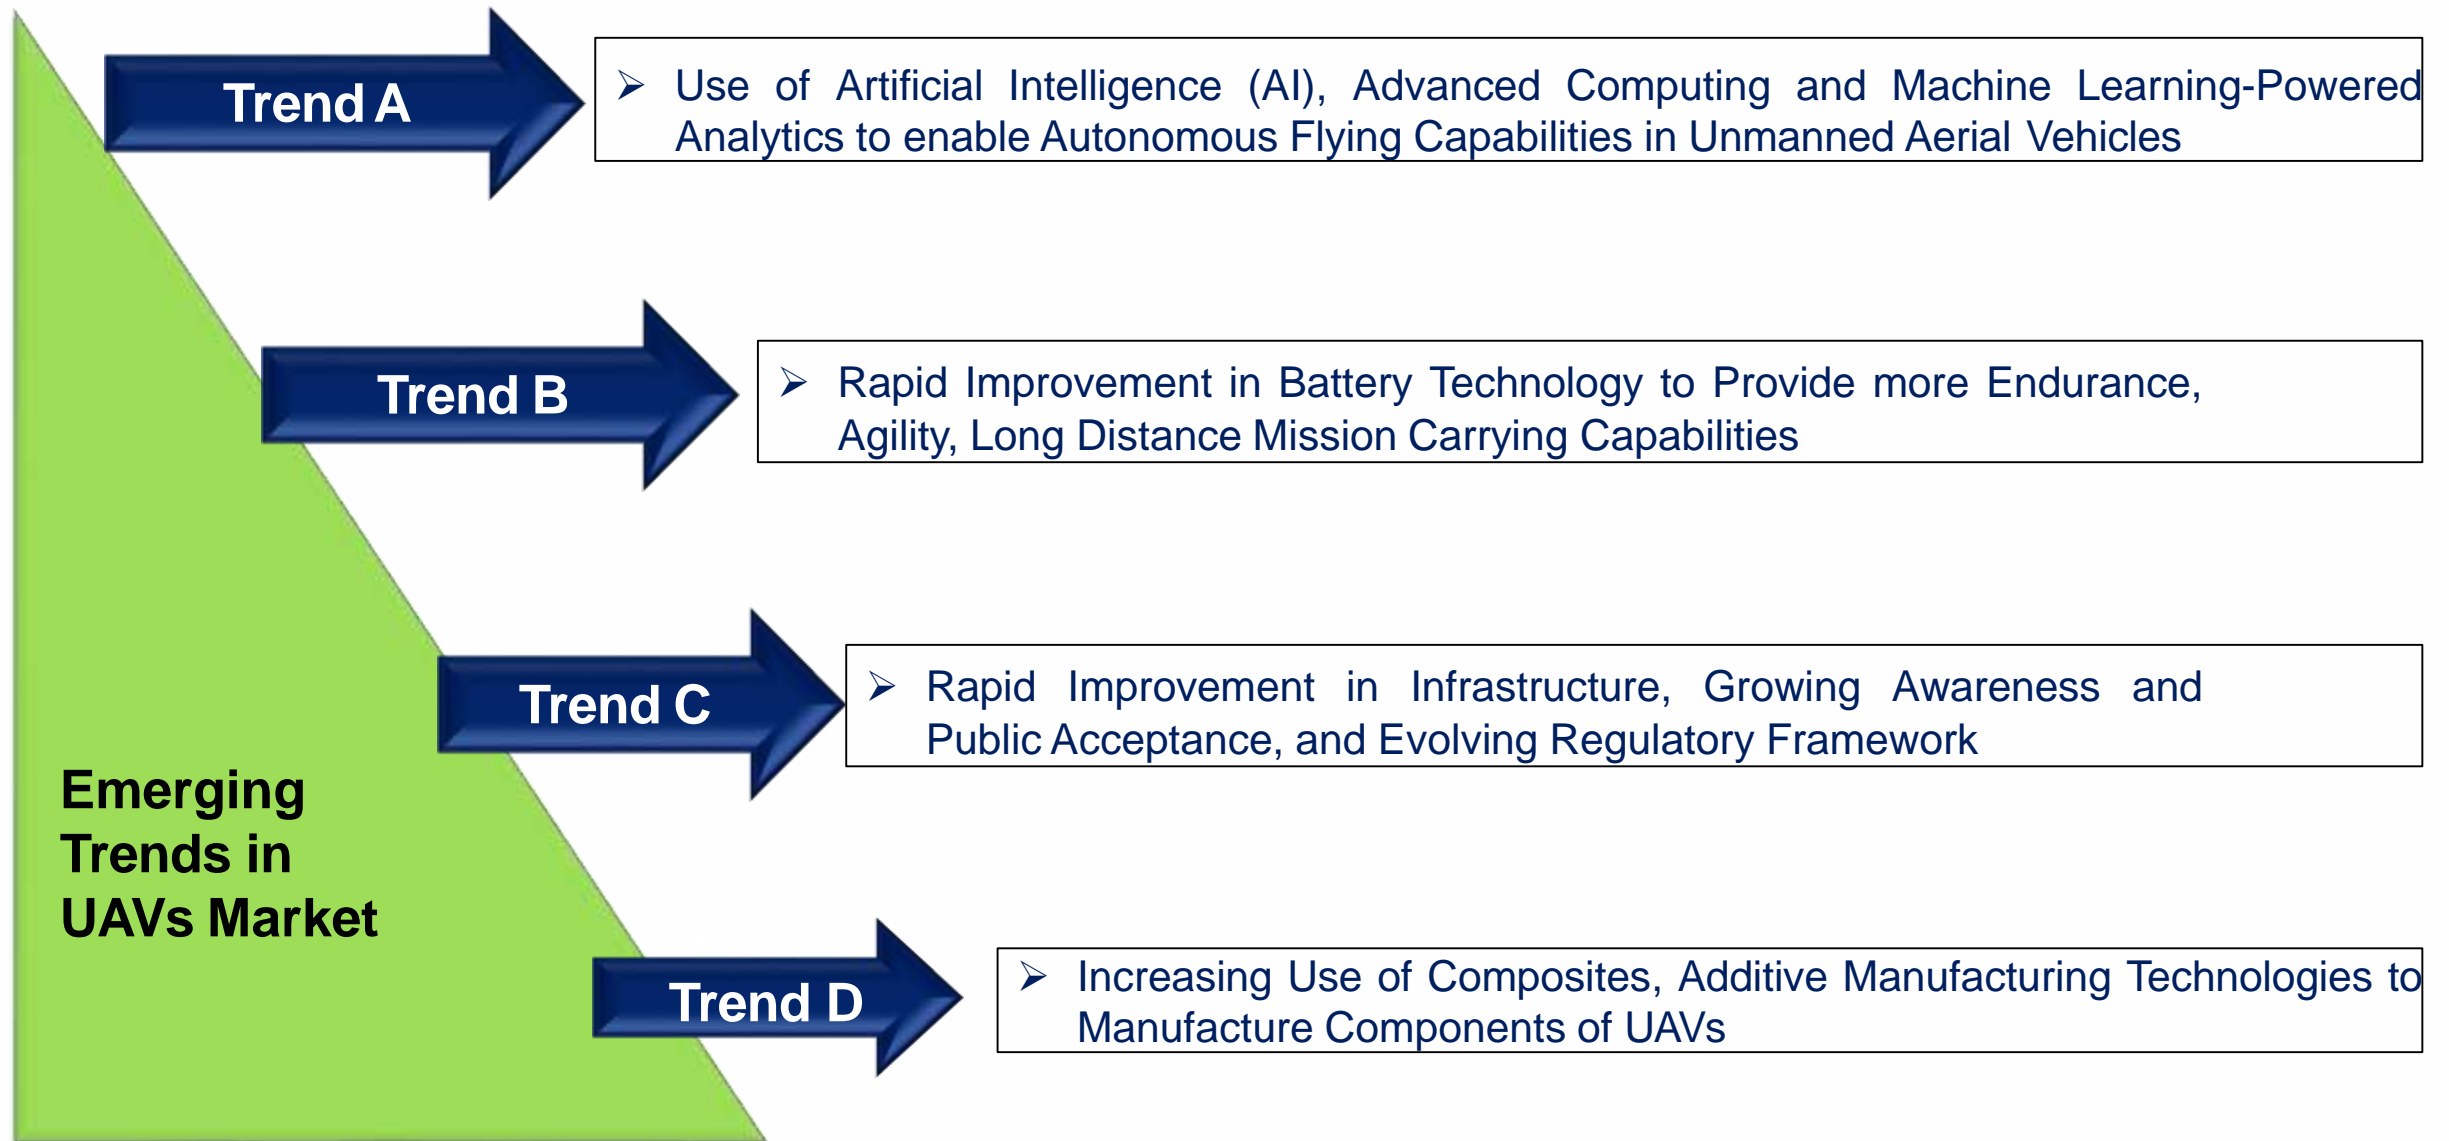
Trend A

➢ Use of Artificial Intelligence (AI), Advanced Computing and Machine Learning-Powered Analytics to enable Autonomous Flying Capabilities in Unmanned Aerial Vehicles

Trend B

➢ Rapid Improvement in Battery Technology to Provide more Endurance, Agility, Long Distance Mission Carrying Capabilities

Trend C

➢ Rapid Improvement in Infrastructure, Growing Awareness and Public Acceptance, and Evolving Regulatory Framework

Emerging Trends in UAVs Market

Trend D

➢ Increasing Use of Composites, Additive Manufacturing Technologies to Manufacture Components of UAVs